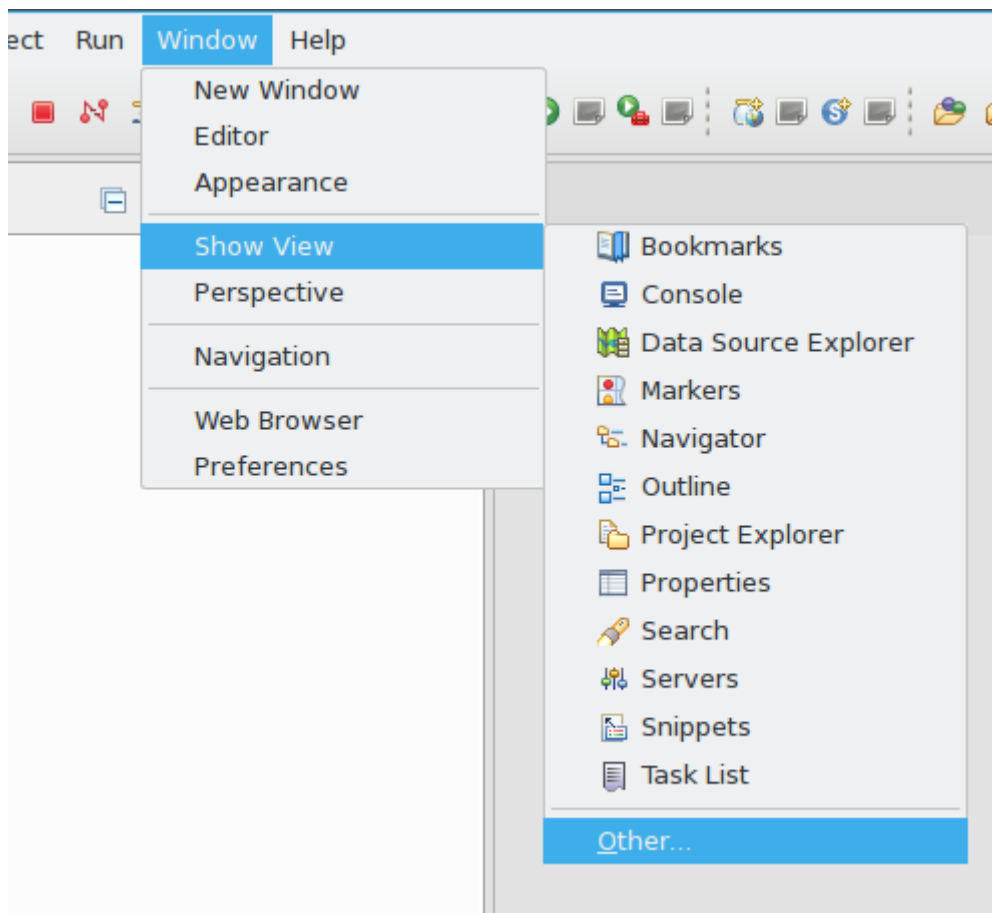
ect Run Window Help

New Window
Editor
Appearance

Show View
Perspective

Navigation

Web Browser
Preferences

Bookmarks
Console
Data Source Explorer
Markers
Navigator
Outline
Project Explorer
Properties
Search
Servers
Snippets
Task List

Other...